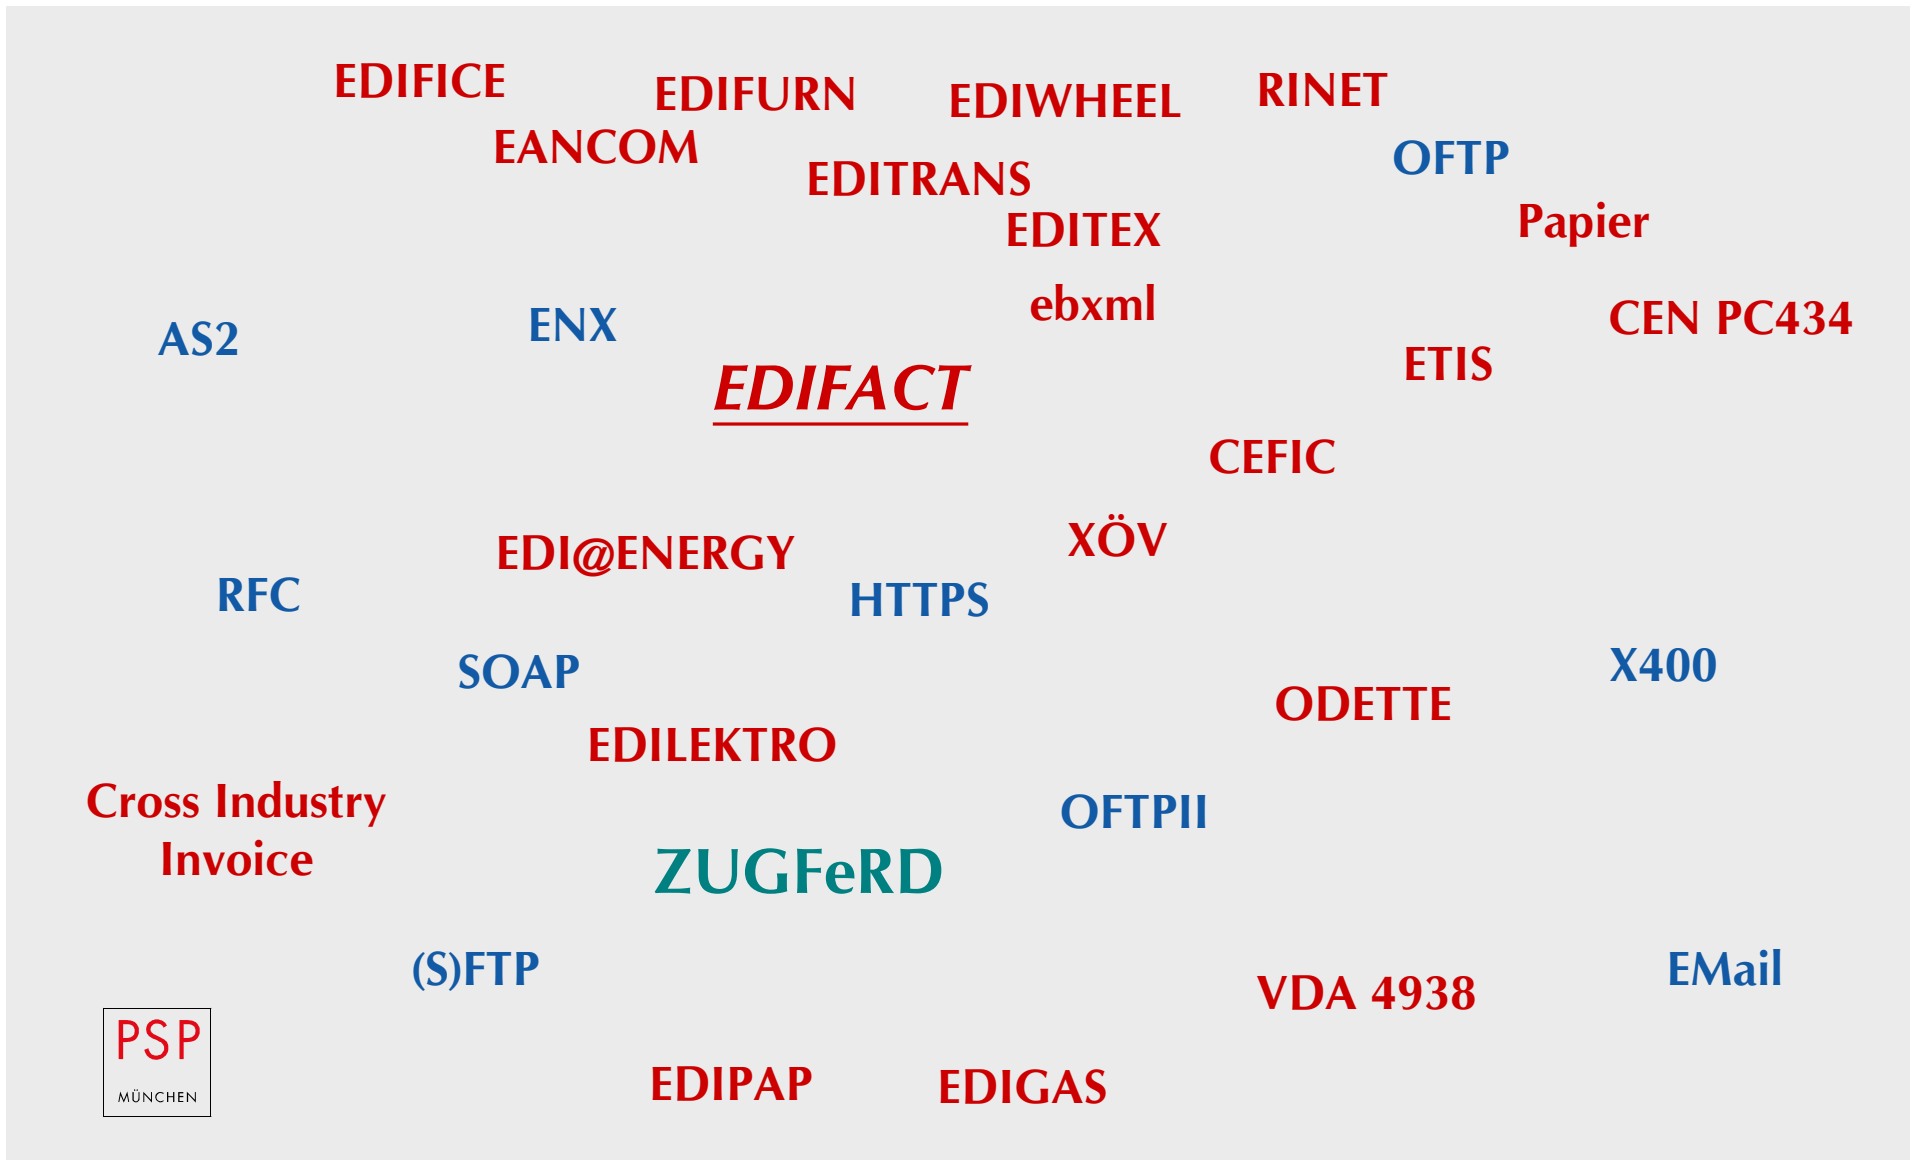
EDIFICE

EDIFURN

EDIWHEEL

RINET

EANCOM

OFTP

EDITRANS

EDITEX

Papier

ebxml

AS2

ENX

CEN PC434

ETIS

EDIFACT

CEFIC

XÖV

EDI@ENERGY

RFC

HTTPS

SOAP

X400

ODETTE

EDILEKTRO

Cross Industry Invoice

OFTPII

ZUGFeRD

(S)FTP

EMail

VDA 4938

PSP MÜNCHEN

EDIPAP

EDIGAS